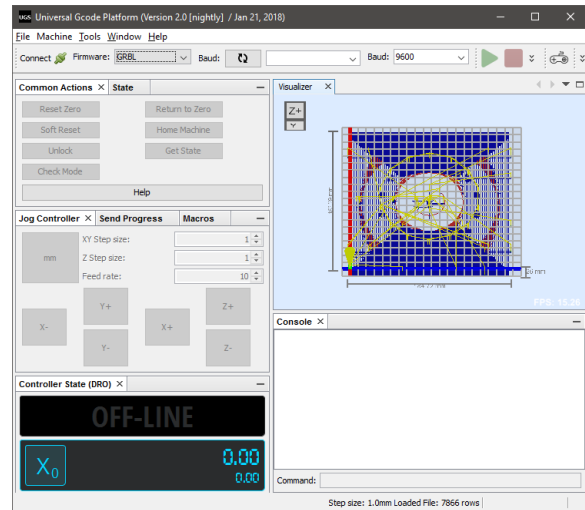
UGS Universal Gcode Platform (Version 2.0 [nightly] / Jan 21, 2018)

File Machine Tools Window Help

Connect Firmware: GRBL Baud: Baud: 9600

Common Actions State

Reset Zero Return to Zero

Soft Reset Home Machine

Unlock Get State

Check Mode

Help

Jog Controller Send Progress Macros

XY Step size: 1

mm Z Step size: 1

Feed rate: 10

Y+ Z+

X- X+

Y- Z-

Controller State (DRO)

OFF-LINE

$X_0$ 0.00

0.00

Visualizer

Z+

Y

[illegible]

0 mm

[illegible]

FPS: 15.26

Console

Command:

Step size: 1.0mm Loaded File: 7866 rows